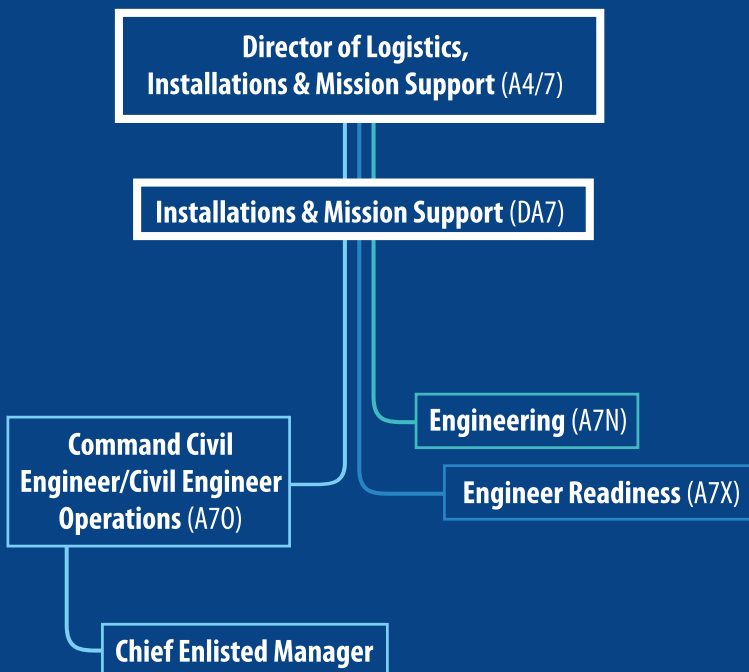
Director of Logistics, Installations & Mission Support (A4/7)

Installations & Mission Support (DA7)

Engineering (A7N)

Command Civil Engineer/Civil Engineer Operations (A7O)

Engineer Readiness (A7X)

Chief Enlisted Manager